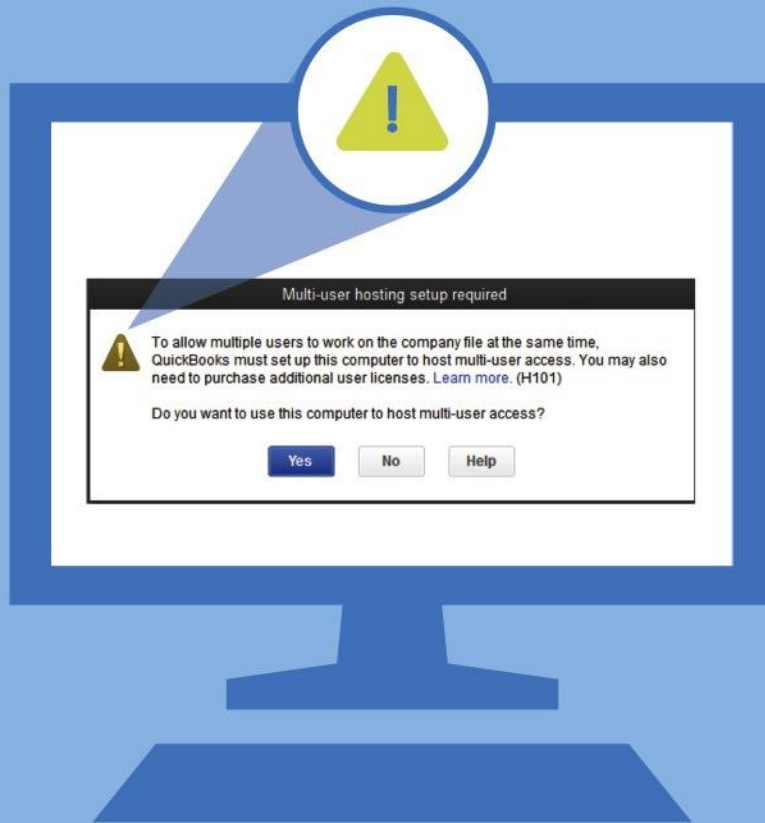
Multi-user hosting setup required

To allow multiple users to work on the company file at the same time, QuickBooks must set up this computer to host multi-user access. You may also need to purchase additional user licenses. Learn more. (H101)

Do you want to use this computer to host multi-user access?

Yes No Help